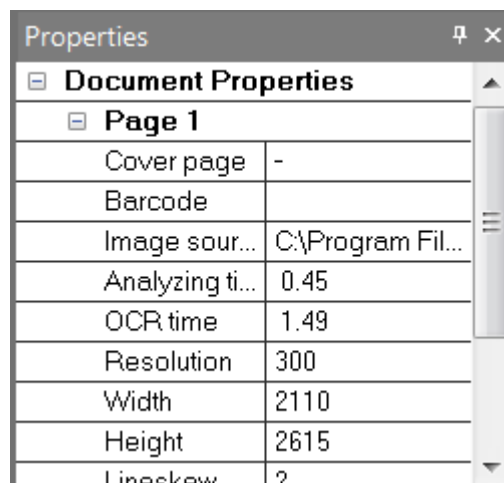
Properties

Document Properties

Page 1

| | |
|---|---|
| Cover page | - |
| Barcode | |
| Image sour... | C:\Program Fil... |
| Analyzing ti... | 0.45 |
| OCR time | 1.49 |
| Resolution | 300 |
| Width | 2110 |
| Height | 2615 |
| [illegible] | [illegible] |